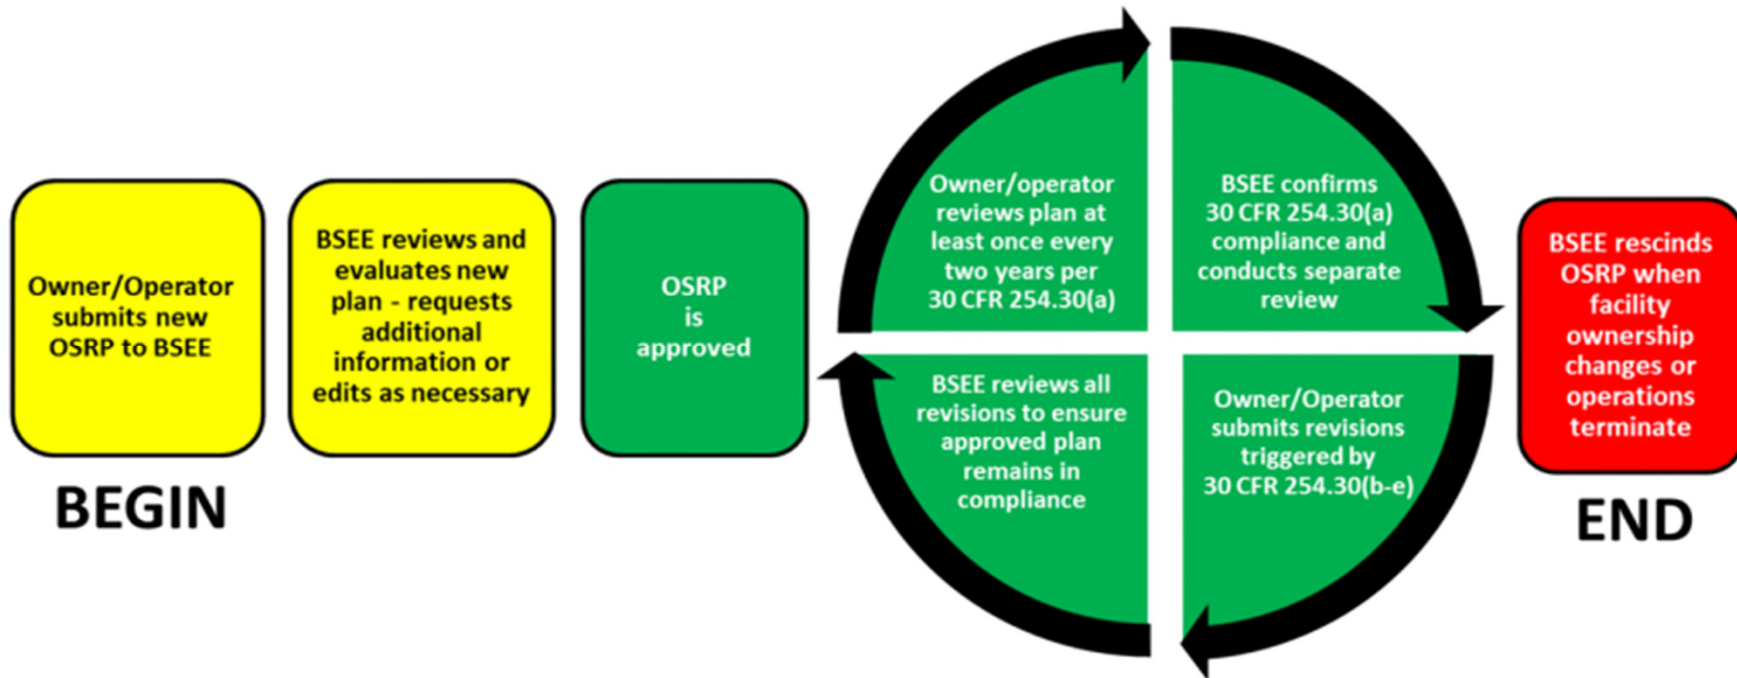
Owner/Operator submits new OSRP to BSEE

BEGIN

BSEE reviews and evaluates new plan - requests additional information or edits as necessary

OSRP is approved

Owner/operator reviews plan at least once every two years per 30 CFR 254.30(a)

BSEE confirms 30 CFR 254.30(a) compliance and conducts separate review

Owner/Operator submits revisions triggered by 30 CFR 254.30(b-e)

BSEE reviews all revisions to ensure approved plan remains in compliance

BSEE rescinds OSRP when facility ownership changes or operations terminate

END